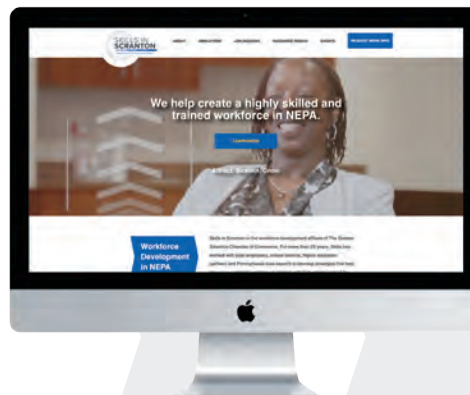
SKILLS IN SCRANTON

ABOUT

INDUSTRIES

JOB SEEKERS

WORKFORCE RESULTS

EVENTS

REQUEST MORE INFO

We help create a highly skilled and trained workforce in NEPA.

Learn more

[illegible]

Workforce Development in NEPA

Skills in Scranton is the workforce development affiliate of The Greater Scranton Chamber of Commerce. For more than 20 years, Skills has worked with local employers, school districts, higher education partners and Pennsylvania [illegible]